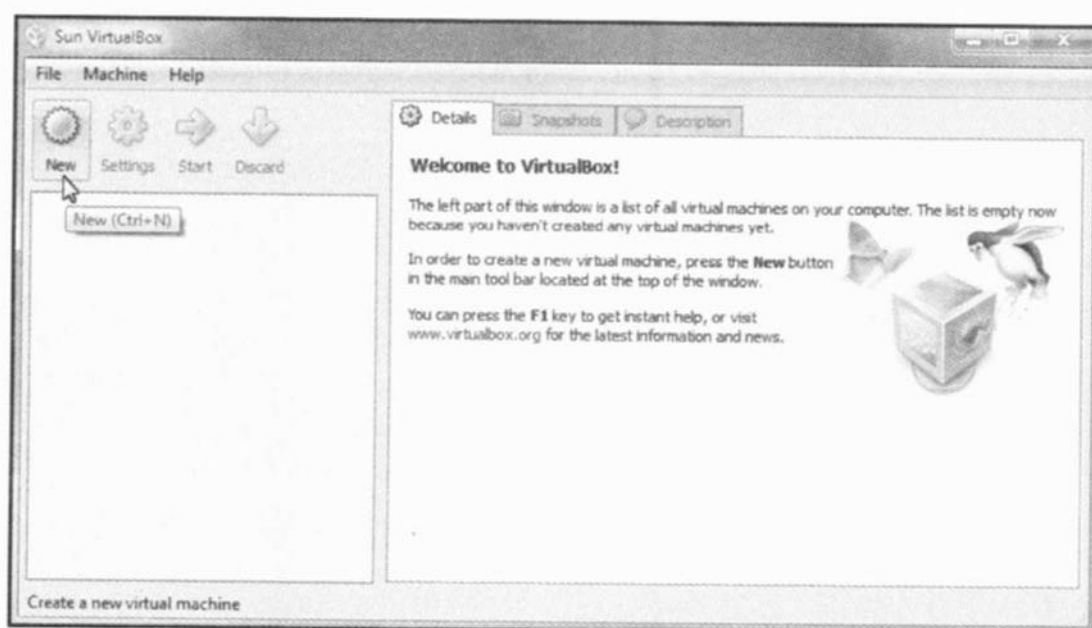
Sun VirtualBox

File Machine Help

New Settings Start Discard

New (Ctrl+N)

Details Snapshots Description

Welcome to VirtualBox!

The left part of this window is a list of all virtual machines on your computer. The list is empty now because you haven't created any virtual machines yet.

In order to create a new virtual machine, press the New button in the main tool bar located at the top of the window.

You can press the F1 key to get instant help, or visit www.virtualbox.org for the latest information and news.

Create a new virtual machine